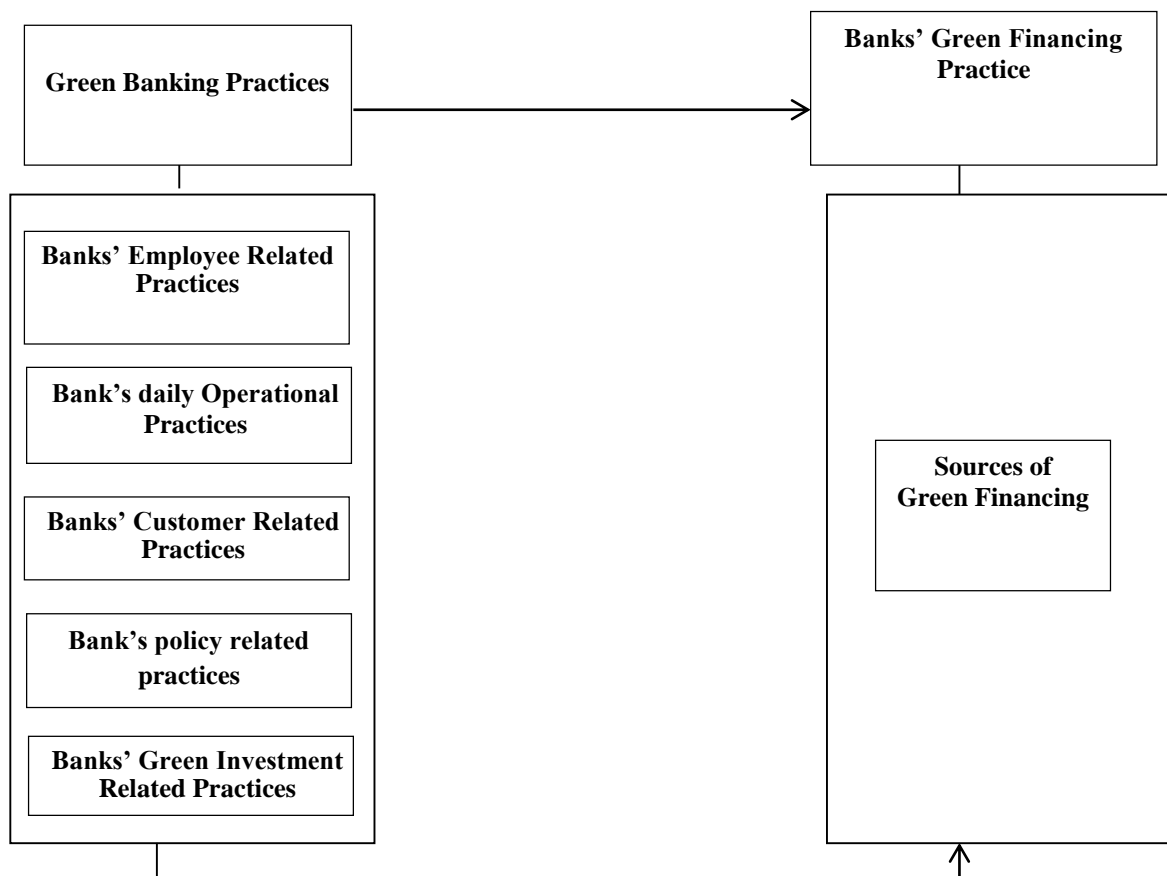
Green Banking Practices

Banks' Green Financing Practice

Banks' Employee Related Practices

Bank's daily Operational Practices

Banks' Customer Related Practices

Bank's policy related practices

Banks' Green Investment Related Practices

Sources of Green Financing